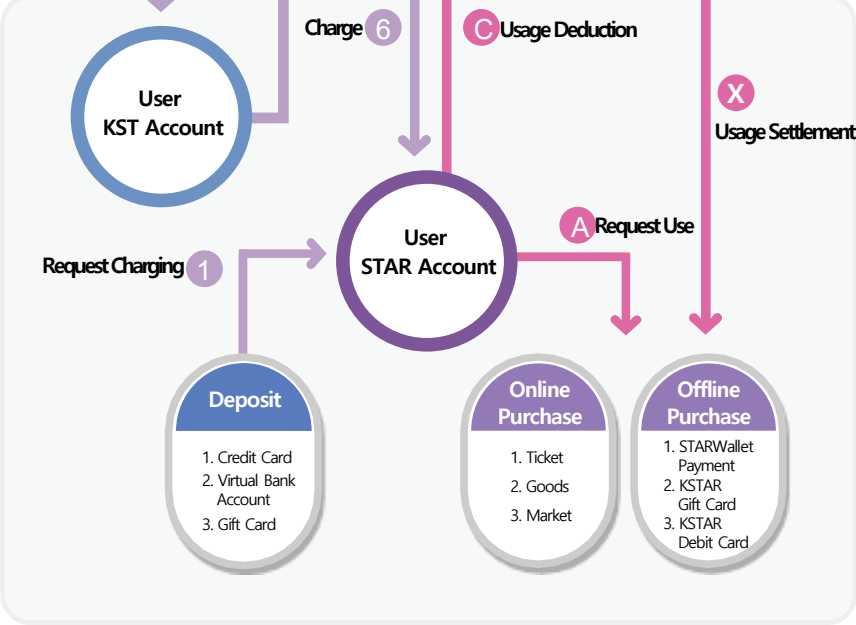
Charge 6

C Usage Deduction

X Usage Settlement

User KST Account

User STAR Account

A Request Use

Request Charging 1

Deposit

1. Credit Card
2. Virtual Bank Account
3. Gift Card

Online Purchase

1. Ticket
2. Goods
3. Market

Offline Purchase

1. STARWallet Payment
2. KSTAR Gift Card
3. KSTAR Debit Card